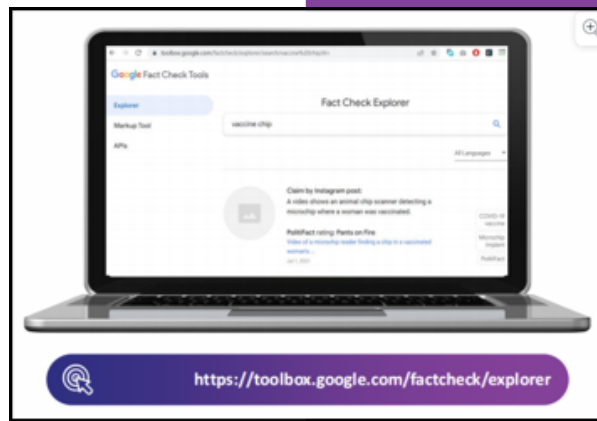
toolbox.google.com/factcheck/explorer/search/vaccine%20chip;hl=

Google Fact Check Tools

Explorer
Markup Tool
APIs

Fact Check Explorer

vaccine chip

All Languages

Claim by Instagram post:
A video shows an animal chip scanner detecting a microchip where a woman was vaccinated.

PolitiFact rating: Pants on Fire
Video of a microchip reader finding a chip in a vaccinated woman's ...
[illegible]

COVID-19 vaccine
Microchip implant
PolitiFact

https://toolbox.google.com/factcheck/explorer